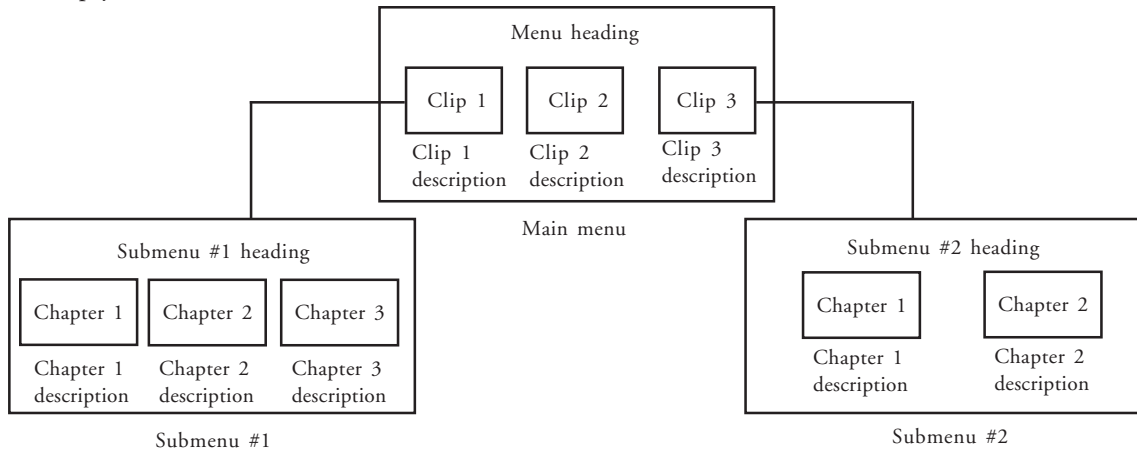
Menu heading

Clip 1

Clip 2

Clip 3

Clip 1 description

Clip 2 description

Clip 3 description

Main menu

Submenu #1 heading

Chapter 1

Chapter 2

Chapter 3

Chapter 1 description

Chapter 2 description

Chapter 3 description

Submenu #1

Submenu #2 heading

Chapter 1

Chapter 2

Chapter 1 description

Chapter 2 description

Submenu #2